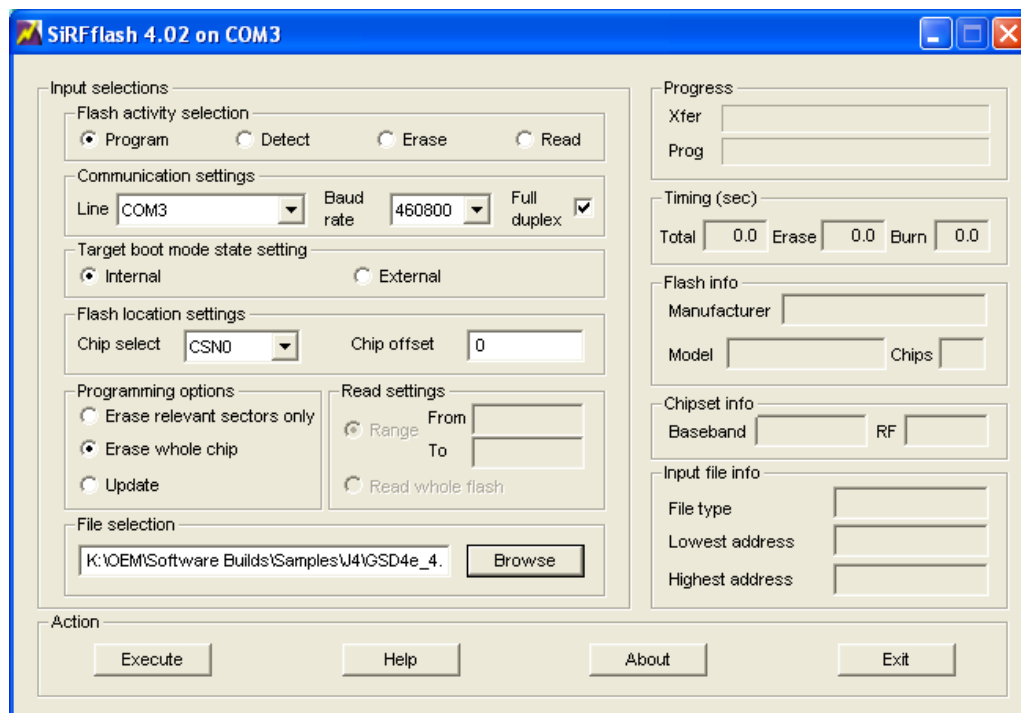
SiRFflash 4.02 on COM3

Input selections

Flash activity selection

Program Detect Erase Read

Communication settings

Line COM3 Baud rate 460800 Full duplex

Target boot mode state setting

Internal External

Flash location settings

Chip select CSN0 Chip offset 0

Programming options

Erase relevant sectors only

Erase whole chip

Update

Read settings

Range From To

Read whole flash

File selection

K:\OEM\Software Builds\Samples\J4\GSD4e_4.

Browse

Progress

Xfer

Prog

Timing (sec)

Total 0.0 Erase 0.0 Burn 0.0

Flash info

Manufacturer

Model Chips

Chipset info

Baseband RF

Input file info

File type

Lowest address

Highest address

Action

Execute Help About Exit